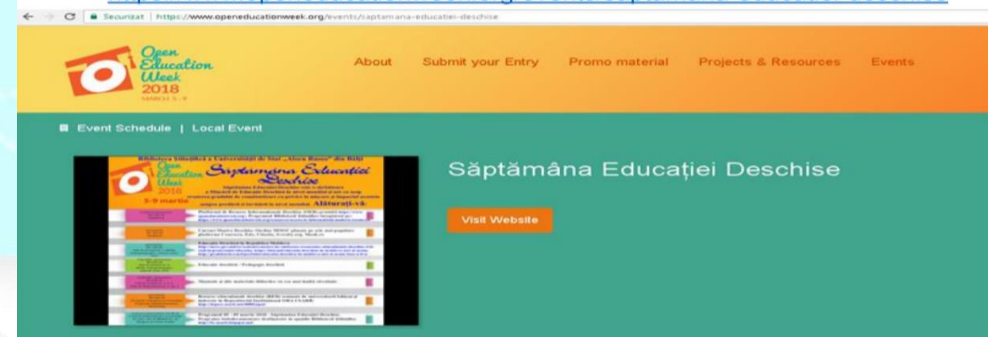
Securizat | https://www.openeducationweek.org/events/saptamana-educatiei-deschise

Open Education Week 2018 MARCH 5 - 9

About Submit your Entry Promo material Projects & Resources Events

Event Schedule | Local Event

Săptămâna Educației Deschise

Visit Website

Open Education Week 2018 5-9 martie

Săptămâna Educației Deschise

Alăturați-vă

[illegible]